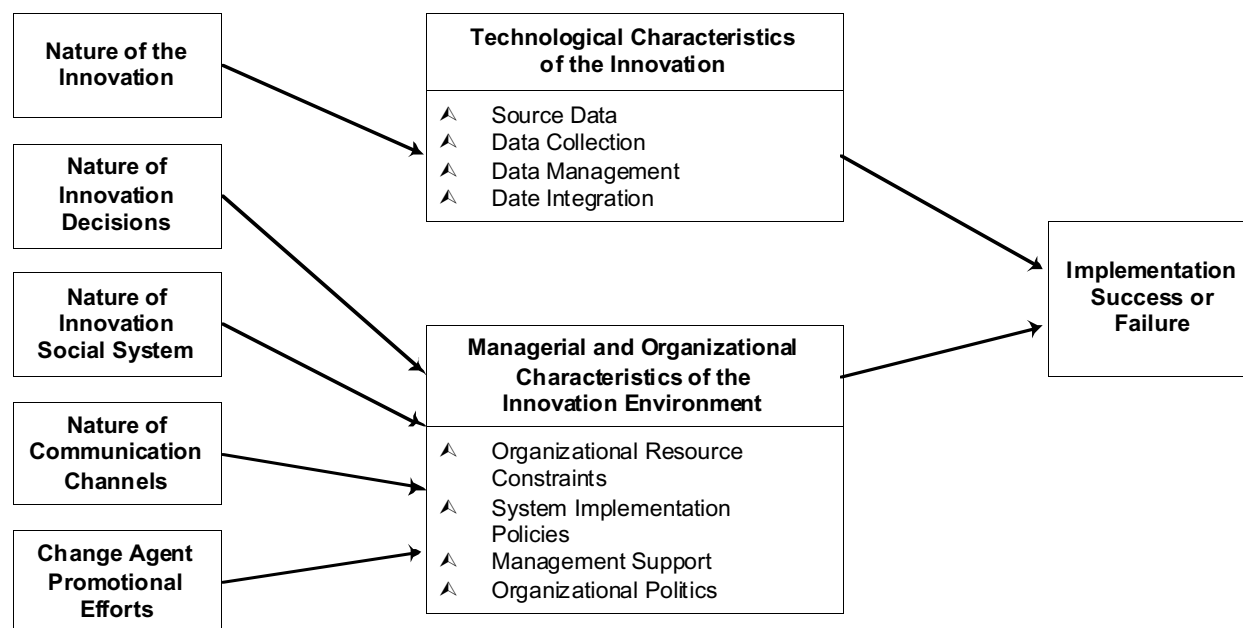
Nature of the Innovation

Nature of Innovation Decisions

Nature of Innovation Social System

Nature of Communication Channels

Change Agent Promotional Efforts

Technological Characteristics of the Innovation

- Source Data
- Data Collection
- Data Management
- Date Integration

Managerial and Organizational Characteristics of the Innovation Environment

- Organizational Resource Constraints
- System Implementation Policies
- Management Support
- Organizational Politics

Implementation Success or Failure